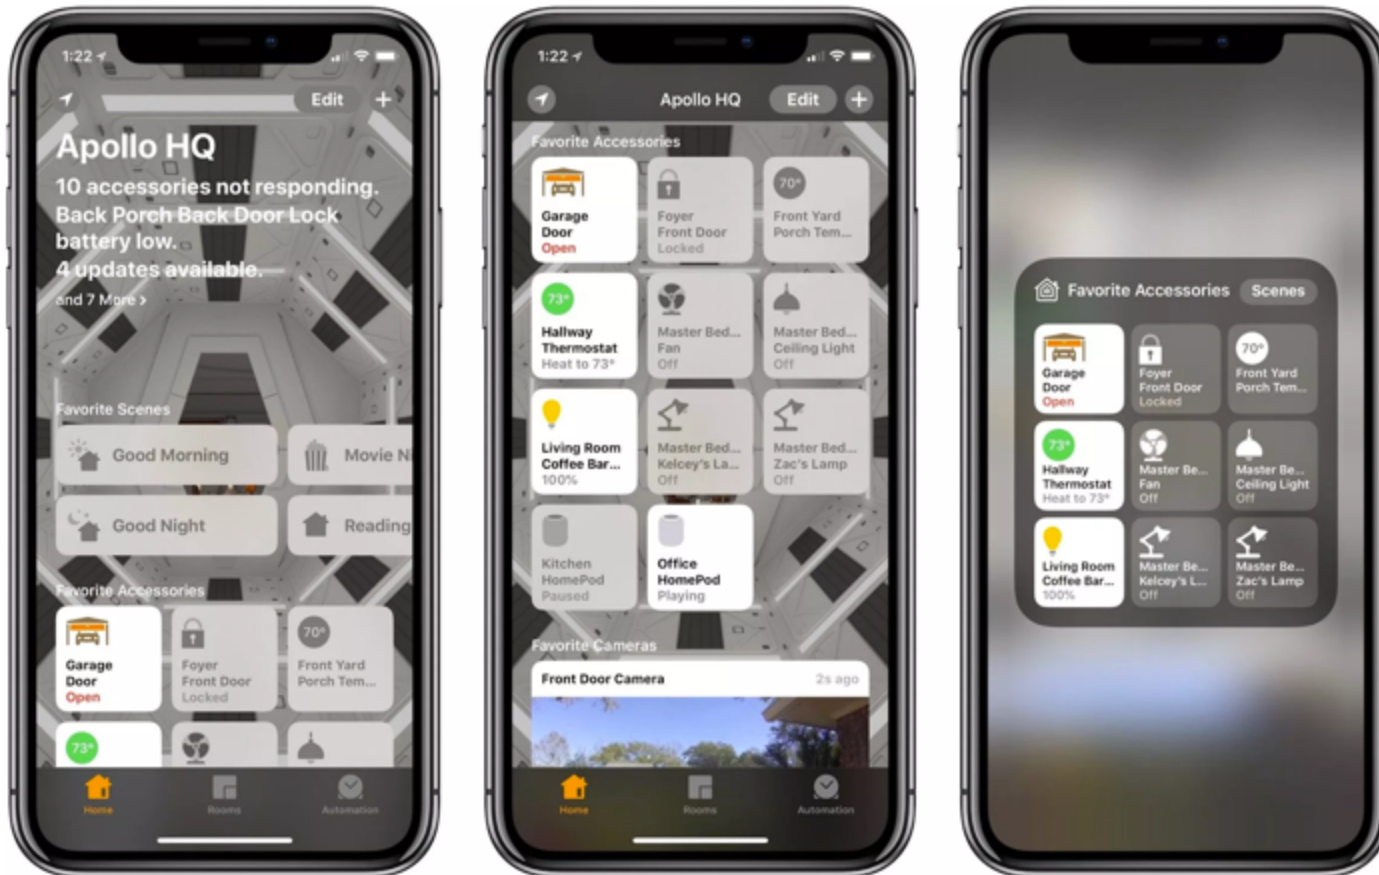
1:22

Edit +

Apollo HQ

10 accessories not responding. Back Porch Back Door Lock battery low. 4 updates available.

and 7 More >

Favorite Scenes

Good Morning

Movie N

Good Night

Reading

Favorite Accessories

Garage Door Open

Foyer Front Door Locked

70°

Front Yard Porch Tem...

73°

Home

Rooms

Automation

1:22

Apollo HQ

Edit +

Favorite Accessories

Garage Door Open

Foyer Front Door Locked

70°

Front Yard Porch Tem...

73°

Hallway Thermostat Heat to 73°

Master Bed... Fan Off

Master Bed... Ceiling Light Off

Living Room Coffee Bar... 100%

Master Bed... Kelcey's La... Off

Master Bed... Zac's Lamp Off

Kitchen HomePod Paused

Office HomePod Playing

Favorite Cameras

Front Door Camera

2s ago

Home

Rooms

Automation

Favorite Accessories

Scenes

Garage Door Open

Foyer Front Door Locked

70°

Front Yard Porch Tem...

73°

Hallway Thermostat Heat to 73°

Master Be... Fan Off

Master Be... Ceiling Light Off

Living Room Coffee Bar... 100%

Master Be... Kelcey's L... Off

Master Be... Zac's Lamp Off